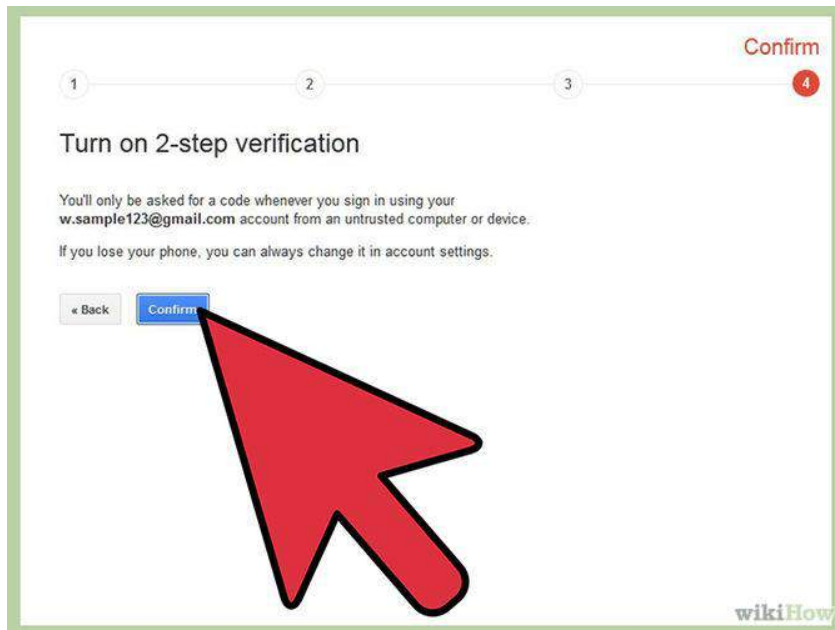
Confirm

1 2 3 4

Turn on 2-step verification

You'll only be asked for a code whenever you sign in using your **w.sample123@gmail.com** account from an untrusted computer or device.

If you lose your phone, you can always change it in account settings.

« Back Confirm

wikiHow